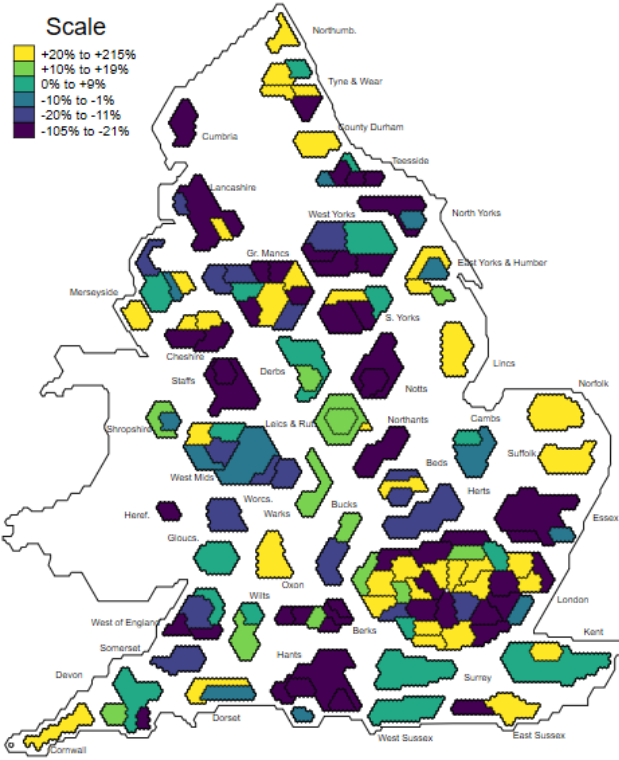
Scale

+20% to +215%
+10% to +19%
0% to +9%
-10% to -1%
-20% to -11%
-105% to -21%

Northumb.
Tyne & Wear
Cumbria
County Durham
Teesside
Lancashire
North Yorks
West Yorks
Gr. Mancs
East Yorks & Humber
Merseyside
S. Yorks
Lincs
Cheshire
Derbs
Notts
Staffs
Norfolk
Northants
Cambs
Shropshire
Leics & Rut
Suffolk
West Mids
Beds
Herts
Worcs.
Essex
Heref.
Warks
Bucks
Gloucs.
Oxon
London
West of England
Wilts
Berks
Kent
Somerset
Hants
Devon
Surrey
Dorset
West Sussex
East Sussex
Cornwall